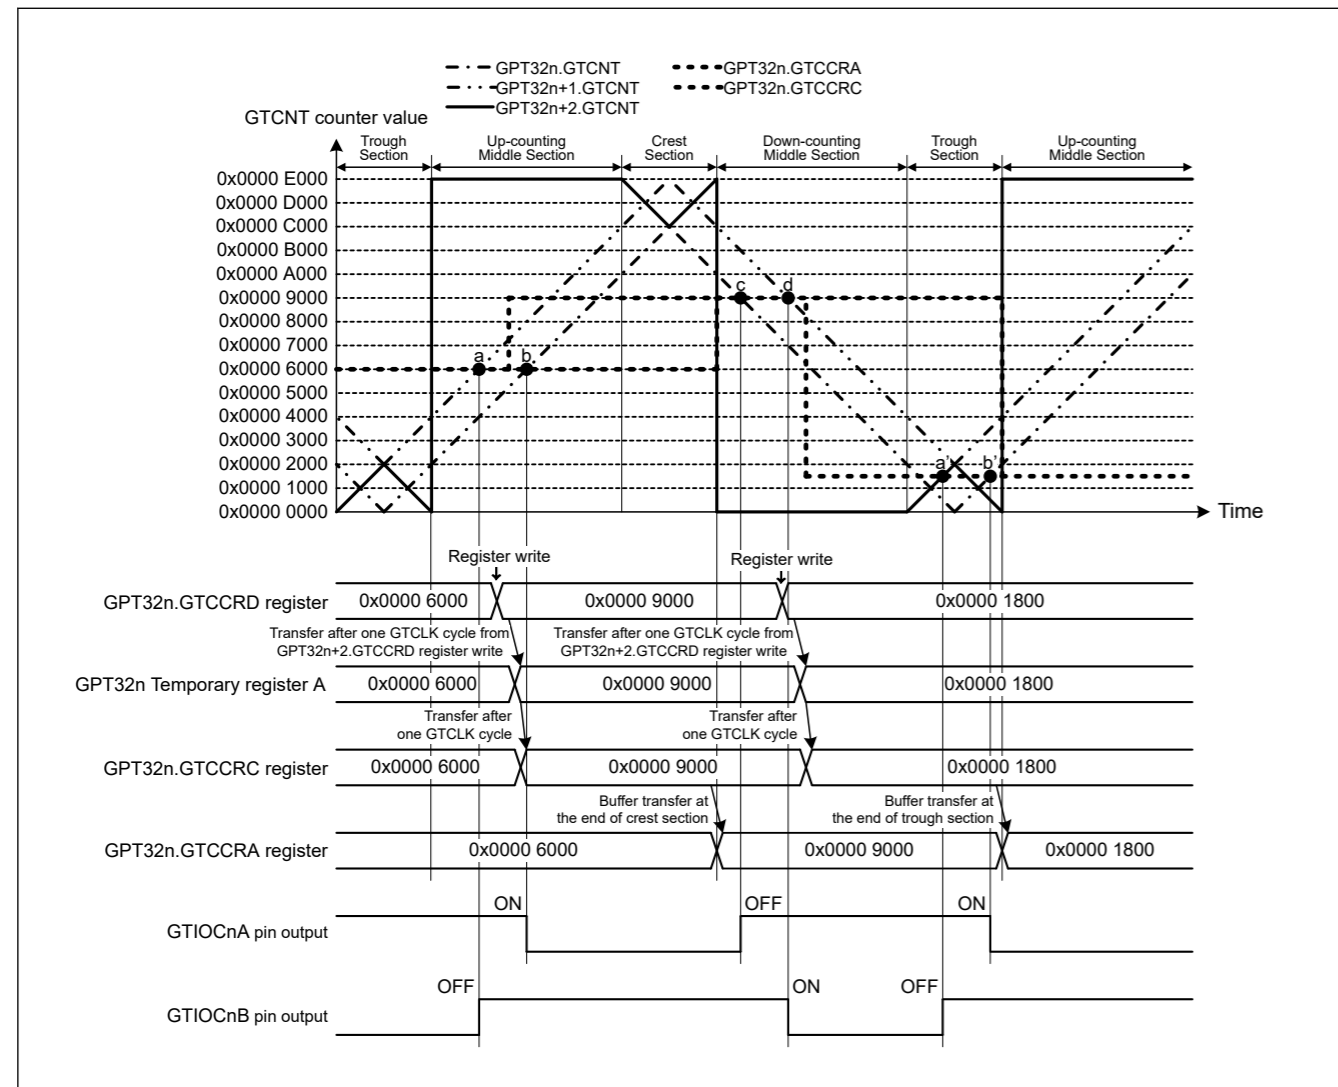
GPT32n.GTCNT
GPT32n+1.GTCNT
GPT32n+2.GTCNT
GPT32n.GTCCRA
GPT32n.GTCCRC

GTCNT counter value

Trough Section
Up-counting Middle Section
Crest Section
Down-counting Middle Section
Trough Section
Up-counting Middle Section

0x0000 E000
0x0000 D000
0x0000 C000
0x0000 B000
0x0000 A000
0x0000 9000
0x0000 8000
0x0000 7000
0x0000 6000
0x0000 5000
0x0000 4000
0x0000 3000
0x0000 2000
0x0000 1000
0x0000 0000

a
b
c
d
a'
b'

Time

Register write
Register write

GPT32n.GTCCRD register
0x0000 6000
0x0000 9000
0x0000 1800

Transfer after one GTCLK cycle from GPT32n+2.GTCCRD register write
Transfer after one GTCLK cycle from GPT32n+2.GTCCRD register write

GPT32n Temporary register A
0x0000 6000
0x0000 9000
0x0000 1800

Transfer after one GTCLK cycle
Transfer after one GTCLK cycle

GPT32n.GTCCRC register
0x0000 6000
0x0000 9000
0x0000 1800

Buffer transfer at the end of crest section
Buffer transfer at the end of trough section

GPT32n.GTCCRA register
0x0000 6000
0x0000 9000
0x0000 1800

ON
OFF
ON
GTIOCnA pin output

OFF
ON
OFF
GTIOCnB pin output